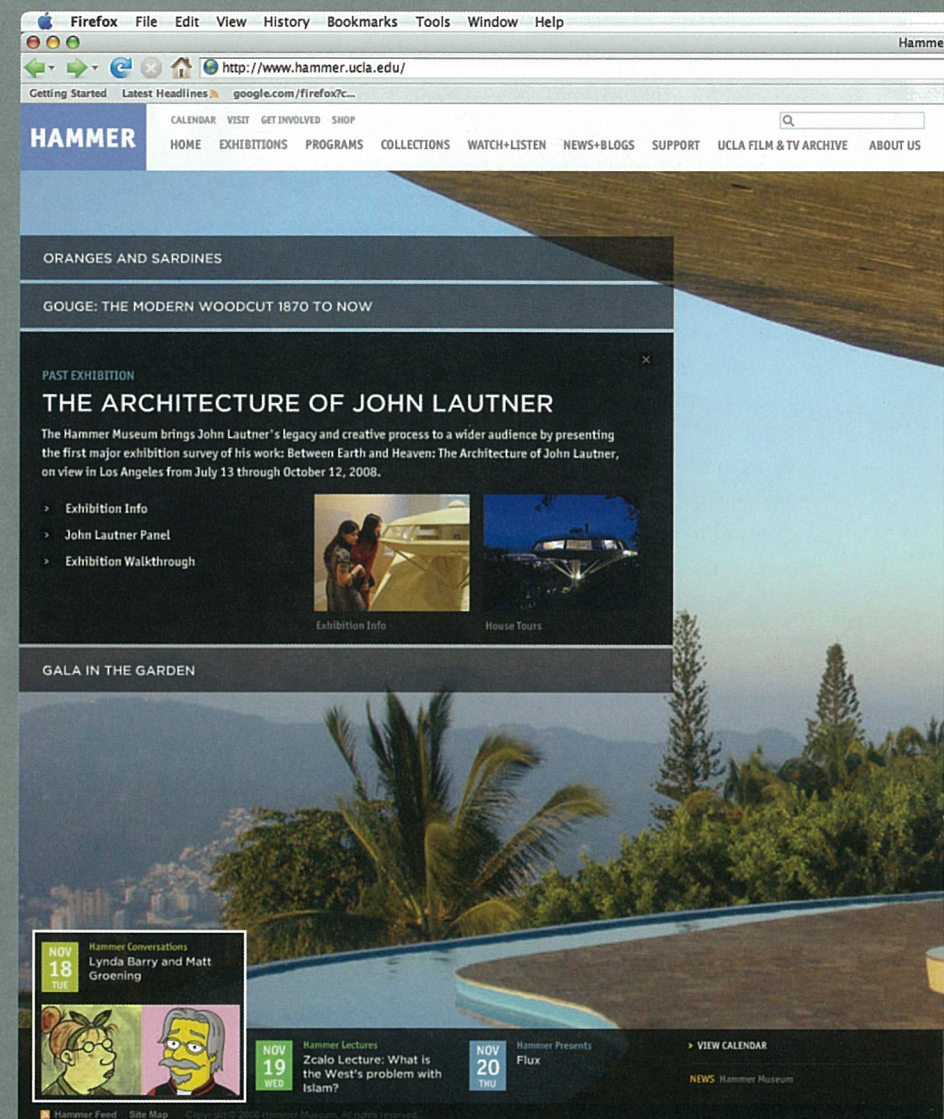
Firefox File Edit View History Bookmarks Tools Window Help

Hamme

http://www.hammer.ucla.edu/

Getting Started Latest Headlines google.com/firefox?c...

HAMMER

CALENDAR VISIT GET INVOLVED SHOP

HOME EXHIBITIONS PROGRAMS COLLECTIONS WATCH+LISTEN NEWS+BLOGS SUPPORT UCLA FILM & TV ARCHIVE ABOUT US

ORANGES AND SARDINES

GOUGE: THE MODERN WOODCUT 1870 TO NOW

×

PAST EXHIBITION

THE ARCHITECTURE OF JOHN LAUTNER

The Hammer Museum brings John Lautner's legacy and creative process to a wider audience by presenting the first major exhibition survey of his work: Between Earth and Heaven: The Architecture of John Lautner, on view in Los Angeles from July 13 through October 12, 2008.

Exhibition Info

John Lautner Panel

Exhibition Walkthrough

Exhibition Info

House Tours

GALA IN THE GARDEN

NOV 18 TUE Hammer Conversations Lynda Barry and Matt Groening

NOV 19 WED Hammer Lectures Zcalo Lecture: What is the West's problem with Islam?

NOV 20 THU Hammer Presents Flux

VIEW CALENDAR

NEWS Hammer Museum

Hammer Feed Site Map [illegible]